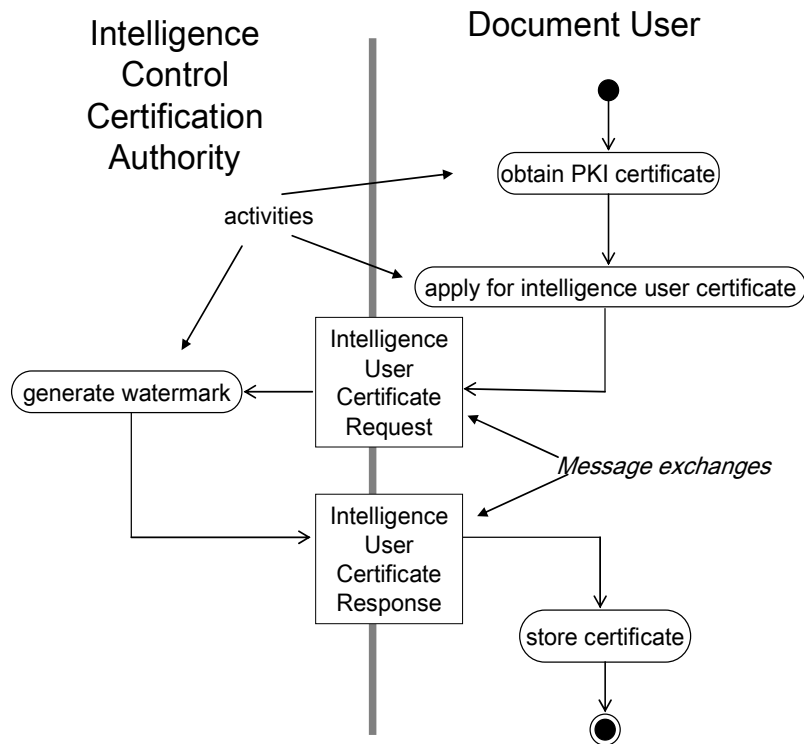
Intelligence Control Certification Authority

Document User

obtain PKI certificate

activities

apply for intelligence user certificate

Intelligence User Certificate Request

generate watermark

Message exchanges

Intelligence User Certificate Response

store certificate